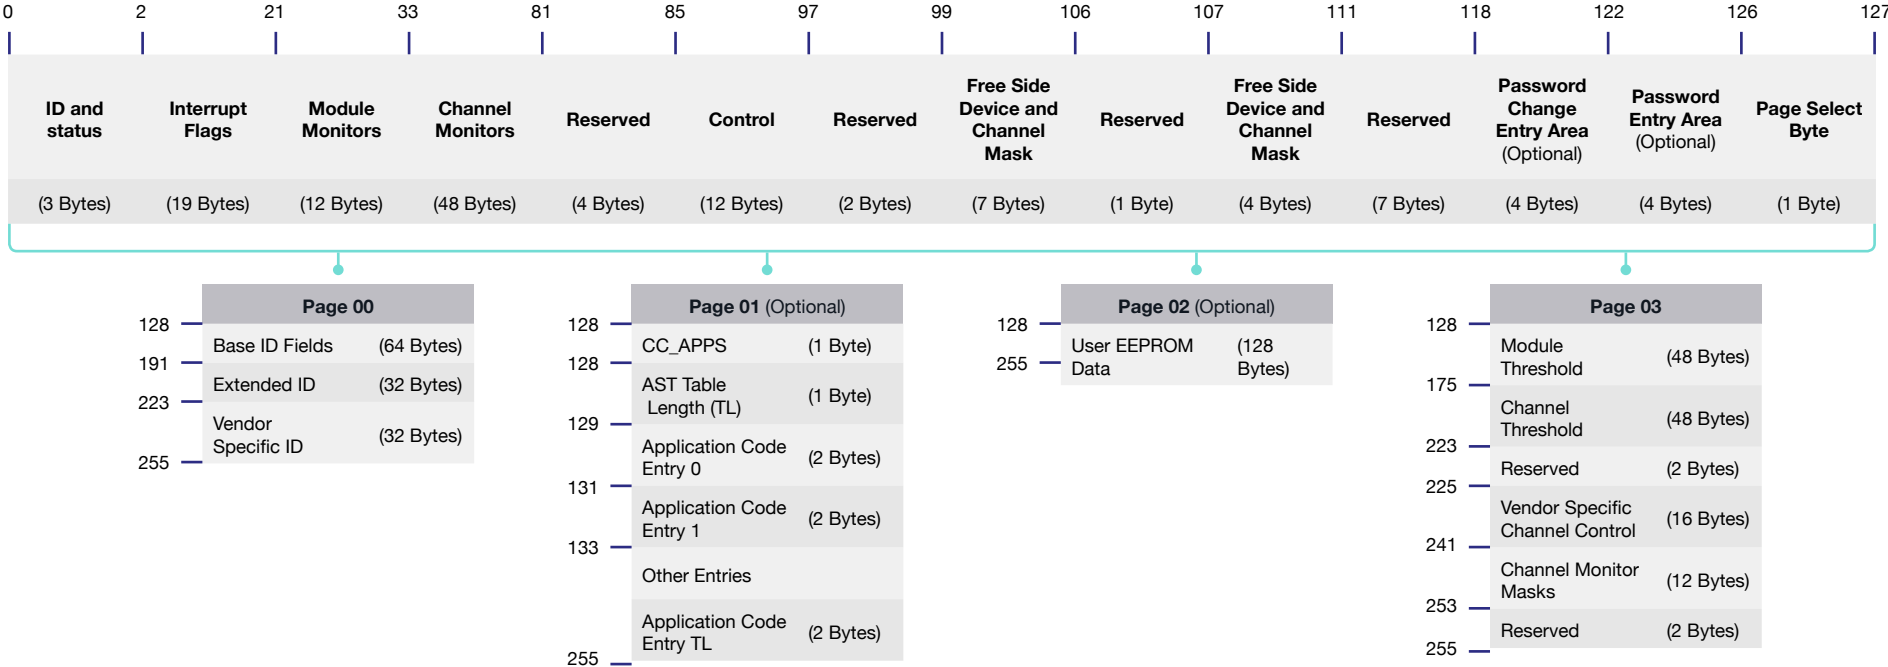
0 2 21 33 81 85 97 99 106 107 111 118 122 126 127

| ID and status | Interrupt Flags | Module Monitors | Channel Monitors | Reserved | Control | Reserved | Free Side Device and Channel Mask | Reserved | Free Side Device and Channel Mask | Reserved | Password Change Entry Area (Optional) | Password Entry Area (Optional) | Page Select Byte |
|---|---|---|---|---|---|---|---|---|---|---|---|---|---|
| (3 Bytes) | (19 Bytes) | (12 Bytes) | (48 Bytes) | (4 Bytes) | (12 Bytes) | (2 Bytes) | (7 Bytes) | (1 Byte) | (4 Bytes) | (7 Bytes) | (4 Bytes) | (4 Bytes) | (1 Byte) |

Page 00
128
Base ID Fields (64 Bytes)
191
Extended ID (32 Bytes)
223
Vendor Specific ID (32 Bytes)
255

Page 01 (Optional)
128
CC_APPS (1 Byte)
128
AST Table Length (TL) (1 Byte)
129
Application Code Entry 0 (2 Bytes)
131
Application Code Entry 1 (2 Bytes)
133
Other Entries
Application Code Entry TL (2 Bytes)
255

Page 02 (Optional)
128
User EEPROM Data (128 Bytes)
255

Page 03
128
Module Threshold (48 Bytes)
175
Channel Threshold (48 Bytes)
223
Reserved (2 Bytes)
225
Vendor Specific Channel Control (16 Bytes)
241
Channel Monitor Masks (12 Bytes)
253
Reserved (2 Bytes)
255